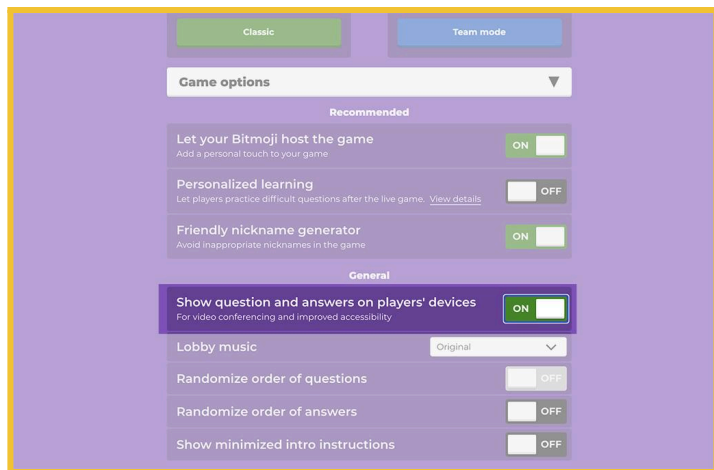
Classic

Team mode

Game options

Recommended

Let your Bitmoji host the game
Add a personal touch to your game
ON

Personalized learning
Let players practice difficult questions after the live game. View details
OFF

Friendly nickname generator
Avoid inappropriate nicknames in the game
ON

General

Show question and answers on players' devices
For video conferencing and improved accessibility
ON

Lobby music
Original

Randomize order of questions
OFF

Randomize order of answers
OFF

Show minimized intro instructions
OFF